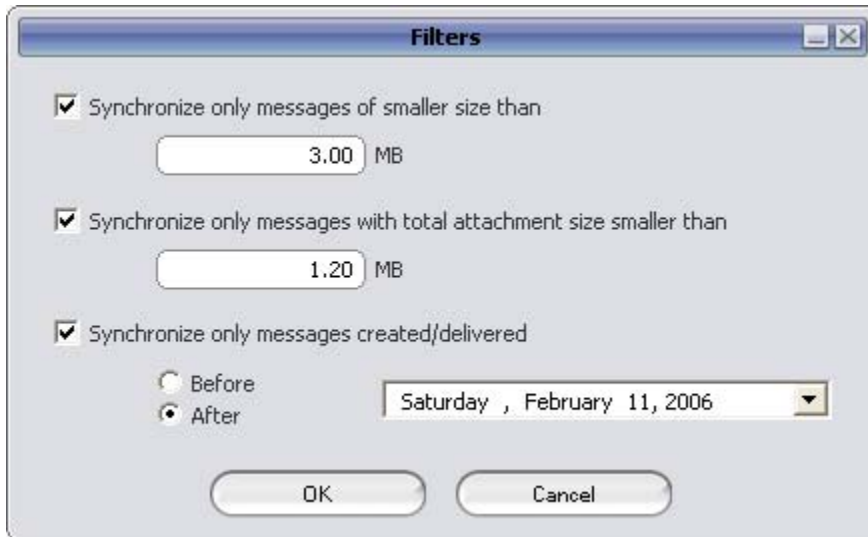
Filters

Synchronize only messages of smaller size than

3.00 MB

Synchronize only messages with total attachment size smaller than

1.20 MB

Synchronize only messages created/delivered

Before
After

Saturday , February 11, 2006

OK

Cancel